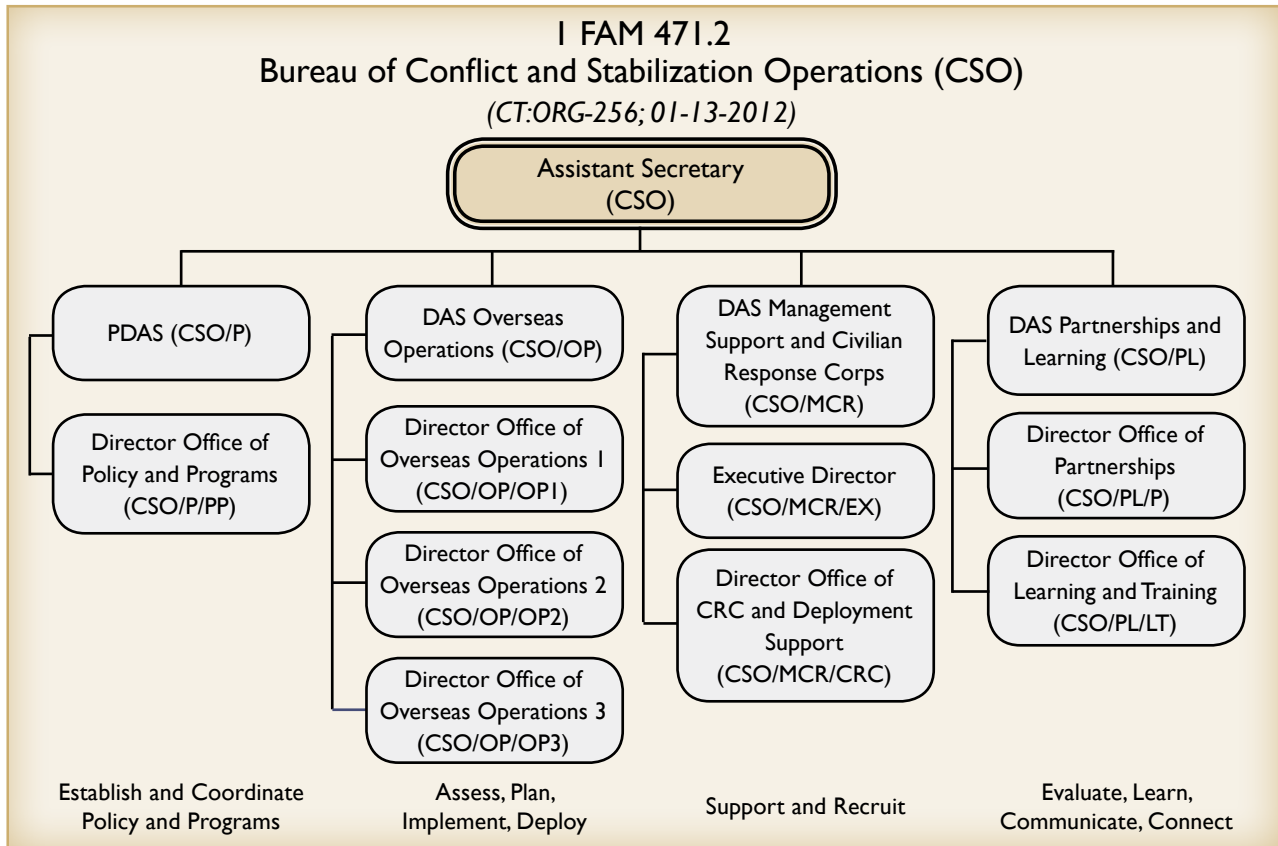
1 FAM 471.2
Bureau of Conflict and Stabilization Operations (CSO)
(CT:ORG-256; 01-13-2012)

Assistant Secretary (CSO)

PDAS (CSO/P)

Director Office of Policy and Programs (CSO/P/PP)

DAS Overseas Operations (CSO/OP)

Director Office of Overseas Operations 1 (CSO/OP/OP1)

Director Office of Overseas Operations 2 (CSO/OP/OP2)

Director Office of Overseas Operations 3 (CSO/OP/OP3)

DAS Management Support and Civilian Response Corps (CSO/MCR)

Executive Director (CSO/MCR/EX)

Director Office of CRC and Deployment Support (CSO/MCR/CRC)

DAS Partnerships and Learning (CSO/PL)

Director Office of Partnerships (CSO/PL/P)

Director Office of Learning and Training (CSO/PL/LT)

Establish and Coordinate Policy and Programs

Assess, Plan, Implement, Deploy

Support and Recruit

Evaluate, Learn, Communicate, Connect